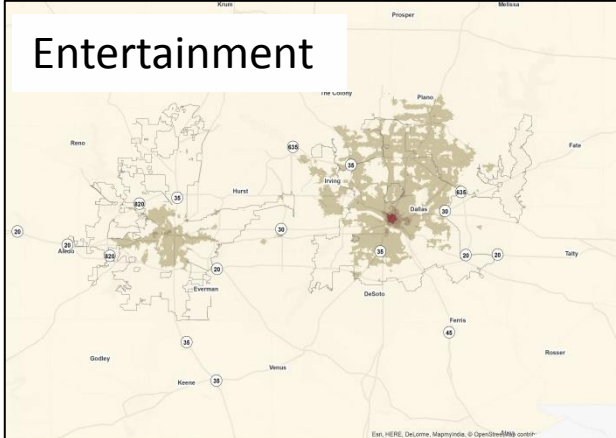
Krum
Prosper
Melissa
Entertainment
The Colony
Plano
Reno
635
Fate
38
Irving
635
Dallas
820
35
Hurst
30
20
20
Aledo
30
820
35
20
20
Talty
20
Everman
DeSoto
Ferris
45
35
Godley
Rosser
Venus
Keene
35
Esri, HERE, DeLorme, MapmyIndia, © OpenStreetMap contrib